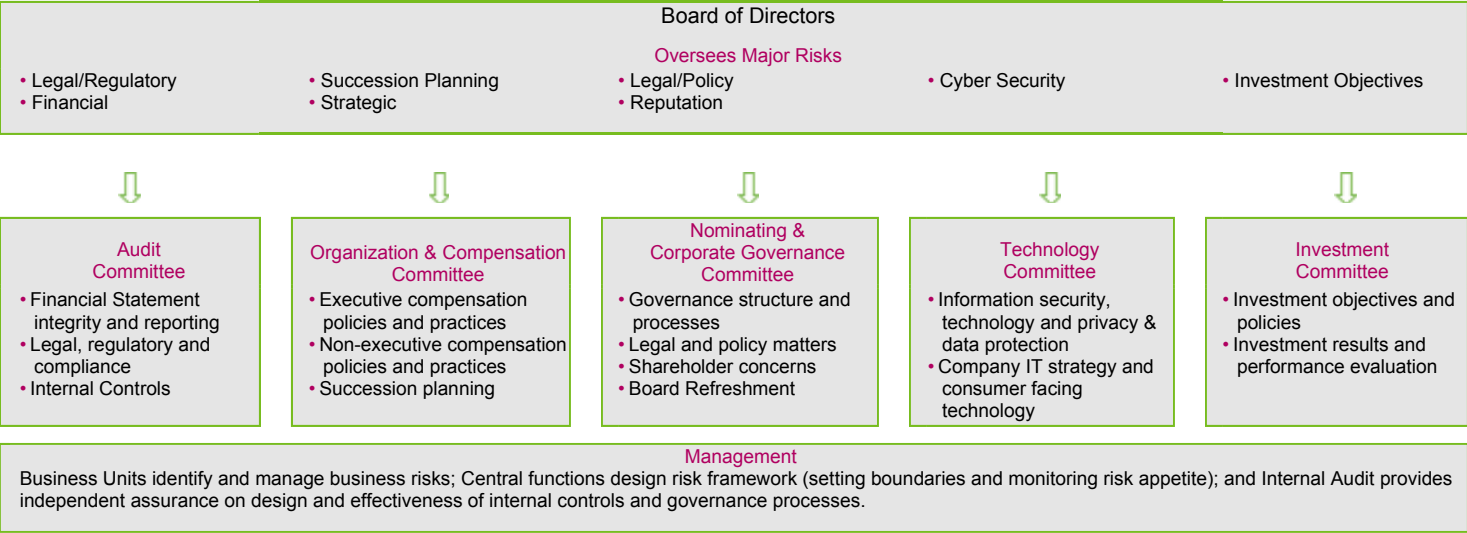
Board of Directors

Oversees Major Risks

• Legal/Regulatory
• Financial

• Succession Planning
• Strategic

• Legal/Policy
• Reputation

• Cyber Security

• Investment Objectives

Audit Committee
• Financial Statement integrity and reporting
• Legal, regulatory and compliance
• Internal Controls

Organization & Compensation Committee
• Executive compensation policies and practices
• Non-executive compensation policies and practices
• Succession planning

Nominating & Corporate Governance Committee
• Governance structure and processes
• Legal and policy matters
• Shareholder concerns
• Board Refreshment

Technology Committee
• Information security, technology and privacy & data protection
• Company IT strategy and consumer facing technology

Investment Committee
• Investment objectives and policies
• Investment results and performance evaluation

Management
Business Units identify and manage business risks; Central functions design risk framework (setting boundaries and monitoring risk appetite); and Internal Audit provides independent assurance on design and effectiveness of internal controls and governance processes.